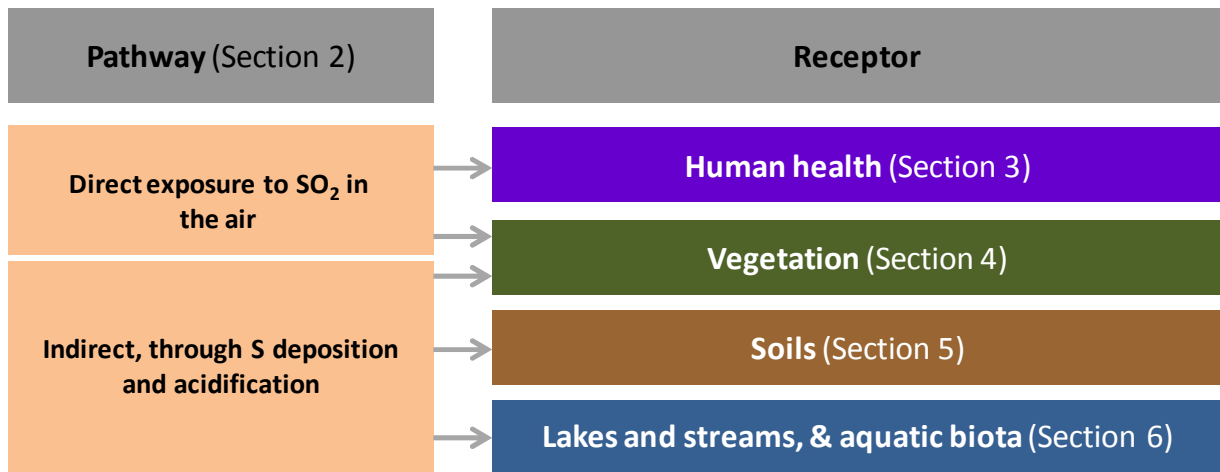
Pathway (Section 2)

Receptor

Direct exposure to $SO_2$ in the air

Indirect, through S deposition and acidification

Human health (Section 3)

Vegetation (Section 4)

Soils (Section 5)

Lakes and streams, & aquatic biota (Section 6)